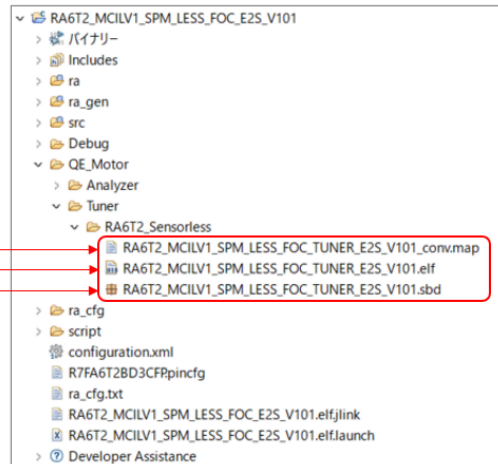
RA6T2_MCILV1_SPM_LESS_FOC_E2S_V101
バイナリー
Includes
ra
ra_gen
src
Debug
QE_Motor
Analyzer
Tuner
RA6T2_Sensorless
RA6T2_MCILV1_SPM_LESS_FOC_TUNER_E2S_V101_conv.map
RA6T2_MCILV1_SPM_LESS_FOC_TUNER_E2S_V101.elf
RA6T2_MCILV1_SPM_LESS_FOC_TUNER_E2S_V101.sbd
ra_cfg
script
configuration.xml
R7FA6T2BD3CFP.pincfg
ra_cfg.txt
RA6T2_MCILV1_SPM_LESS_FOC_E2S_V101.elf.jlink
RA6T2_MCILV1_SPM_LESS_FOC_E2S_V101.elf.launch
Developer Assistance